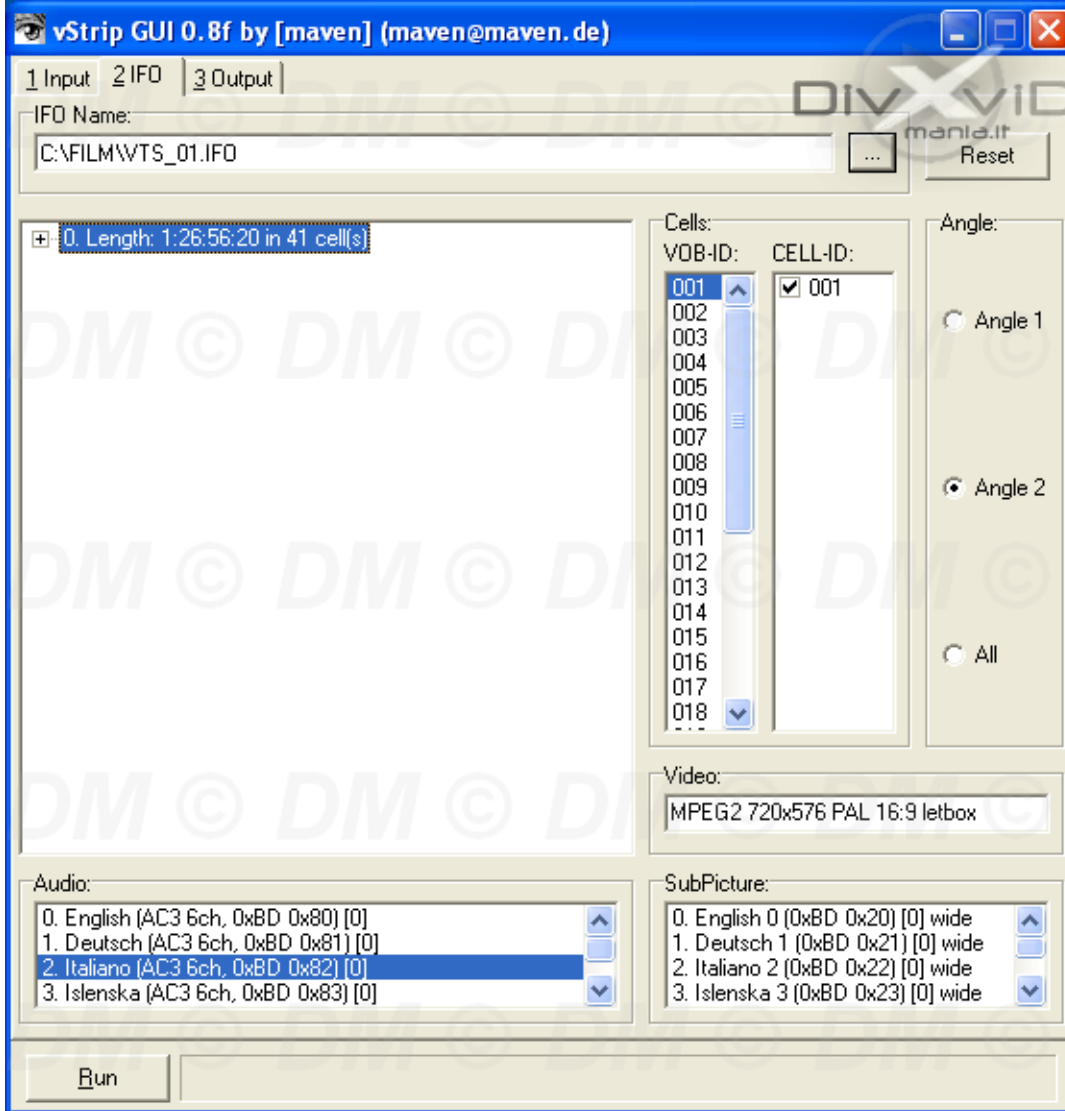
vStrip GUI 0.8f by [maven] (maven@maven.de)

1 Input 2 IFO 3 Output

DIVXVID mania.it

IFO Name:
C:\FILM\VTS_01.IFO
...
Reset

0. Length: 1:26:56:20 in 41 cell(s)

Cells:
VOB-ID:
001
002
003
004
005
006
007
008
009
010
011
012
013
014
015
016
017
018

CELL-ID:
001

Angle:
Angle 1
Angle 2
All

Video:
MPEG2 720x576 PAL 16:9 letbox

Audio:
0. English (AC3 6ch, 0xBD 0x80) [0]
1. Deutsch (AC3 6ch, 0xBD 0x81) [0]
2. Italiano (AC3 6ch, 0xBD 0x82) [0]
3. Islenska (AC3 6ch, 0xBD 0x83) [0]

SubPicture:
0. English 0 (0xBD 0x20) [0] wide
1. Deutsch 1 (0xBD 0x21) [0] wide
2. Italiano 2 (0xBD 0x22) [0] wide
3. Islenska 3 (0xBD 0x23) [0] wide

DM © DM © DM © DM ©

Run